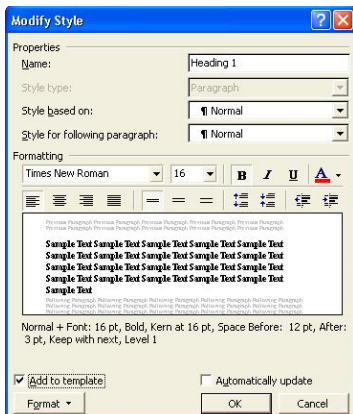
Modify Style

Properties

Name: Heading 1

Style type: Paragraph

Style based on: ¶ Normal

Style for following paragraph: ¶ Normal

Formatting

Times New Roman 16 B I U A

Previous Paragraph Previous Paragraph Previous Paragraph Previous Paragraph Previous Paragraph Previous Paragraph Previous Paragraph Previous Paragraph Previous Paragraph Previous Paragraph

Sample Text Sample Text Sample Text Sample Text Sample Text Sample Text Sample Text Sample Text Sample Text Sample Text Sample Text Sample Text Sample Text Sample Text Sample Text Sample Text Sample Text Sample Text Sample Text Sample Text Sample Text Sample Text Sample Text Sample Text Sample Text Sample Text

Following Paragraph Following Paragraph Following Paragraph Following Paragraph Following Paragraph Following Paragraph Following Paragraph Following Paragraph Following Paragraph Following Paragraph

Normal + Font: 16 pt, Bold, Kern at 16 pt, Space Before: 12 pt, After: 3 pt, Keep with next, Level 1

Add to template

Automatically update

Format

OK

Cancel